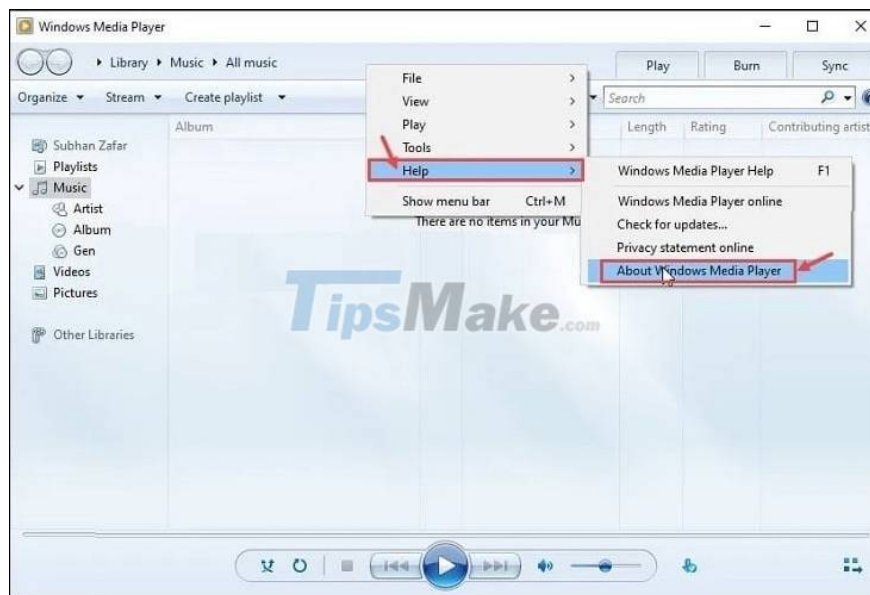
Windows Media Player

Library ▸ Music ▸ All music

Play Burn Sync

Organize ▾ Stream ▾ Create playlist ▾

Search

Album

Length Rating Contributing artist

Subhan Zafar
Playlists
Music
Artist
Album
Gen
Videos
Pictures

Other Libraries

File
View
Play
Tools
Help
Show menu bar Ctrl+M

There are no items in your Mu

Windows Media Player Help F1
Windows Media Player online
Check for updates...
Privacy statement online
About Windows Media Player

TipsMake.com